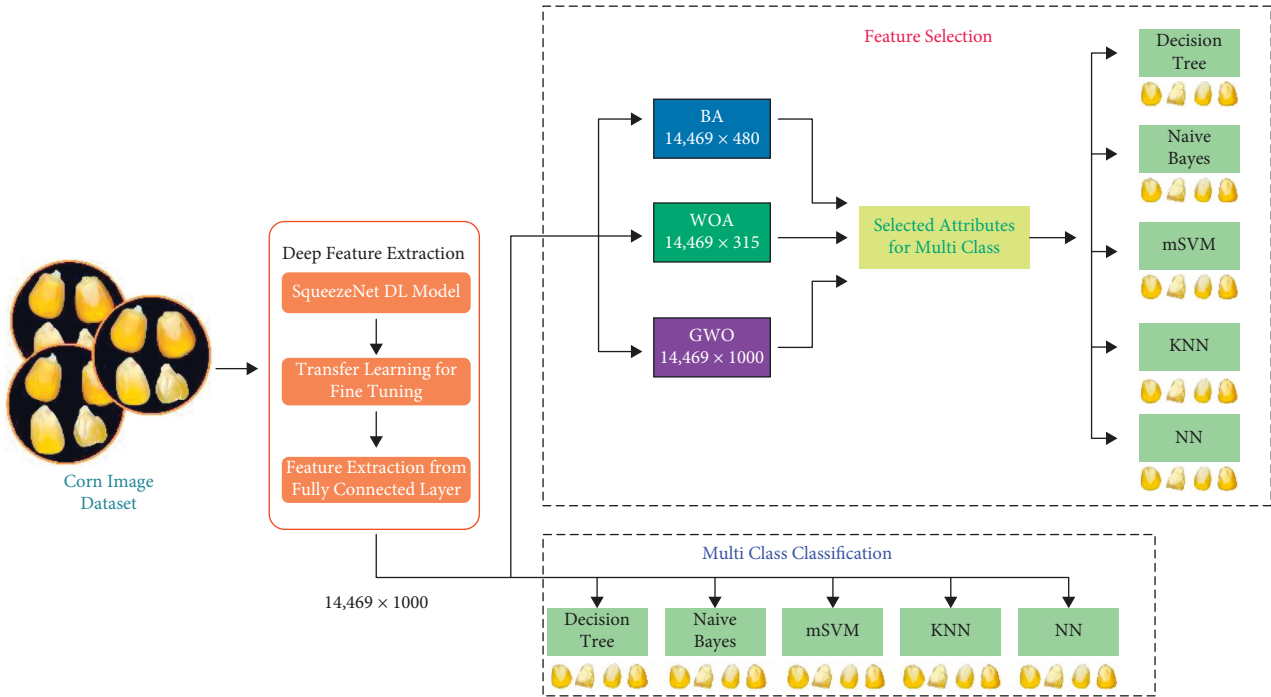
Corn Image Dataset

Deep Feature Extraction

SqueezeNet DL Model

Transfer Learning for Fine Tuning

Feature Extraction from Fully Connected Layer

$14{,}469 \times 1000$

Feature Selection

BA $14{,}469 \times 480$

WOA $14{,}469 \times 315$

GWO $14{,}469 \times 1000$

Selected Attributes for Multi Class

Decision Tree

Naive Bayes

mSVM

KNN

NN

Multi Class Classification

Decision Tree

Naive Bayes

mSVM

KNN

NN